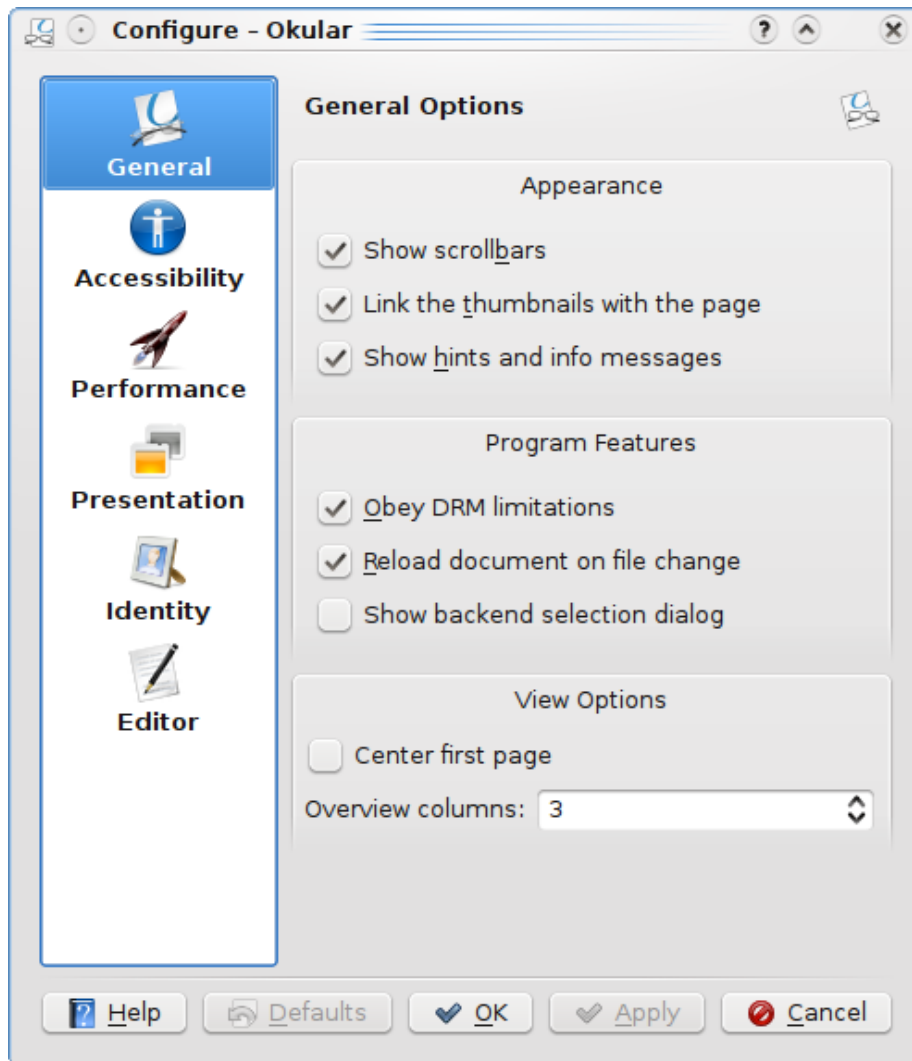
Configure – Okular

General
Accessibility
Performance
Presentation
Identity
Editor

General Options

Appearance
Show scrollbars
Link the thumbnails with the page
Show hints and info messages

Program Features
Obey DRM limitations
Reload document on file change
Show backend selection dialog

View Options
Center first page
Overview columns: 3

Help Defaults OK Apply Cancel